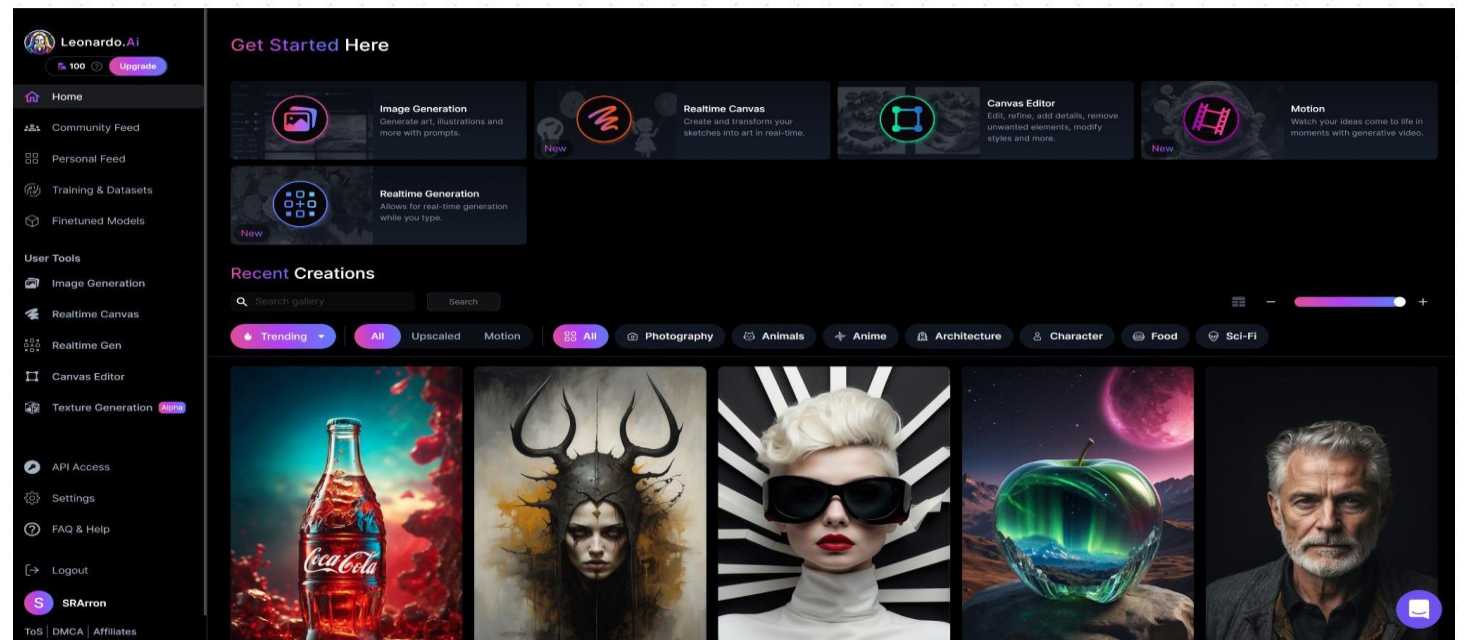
Leonardo.Ai

100 Upgrade

Home

Community Feed

Personal Feed

Training & Datasets

Finetuned Models

User Tools

Image Generation

Realtime Canvas

Realtime Gen

Canvas Editor

Texture Generation Alpha

API Access

Settings

FAQ & Help

Logout

S SRArron

ToS | DMCA | Affiliates

Get Started Here

Image Generation
Generate art, illustrations and more with prompts.

New
Realtime Canvas
Create and transform your sketches into art in real-time.

Canvas Editor
Edit, refine, add details, remove unwanted elements, modify styles and more.

New
Motion
Watch your ideas come to life in moments with generative video.

New
Realtime Generation
Allows for real-time generation while you type.

Recent Creations

Search gallery

Search

Trending

All

Upscaled

Motion

All

Photography

Animals

Anime

Architecture

Character

Food

Sci-Fi

Coca-Cola